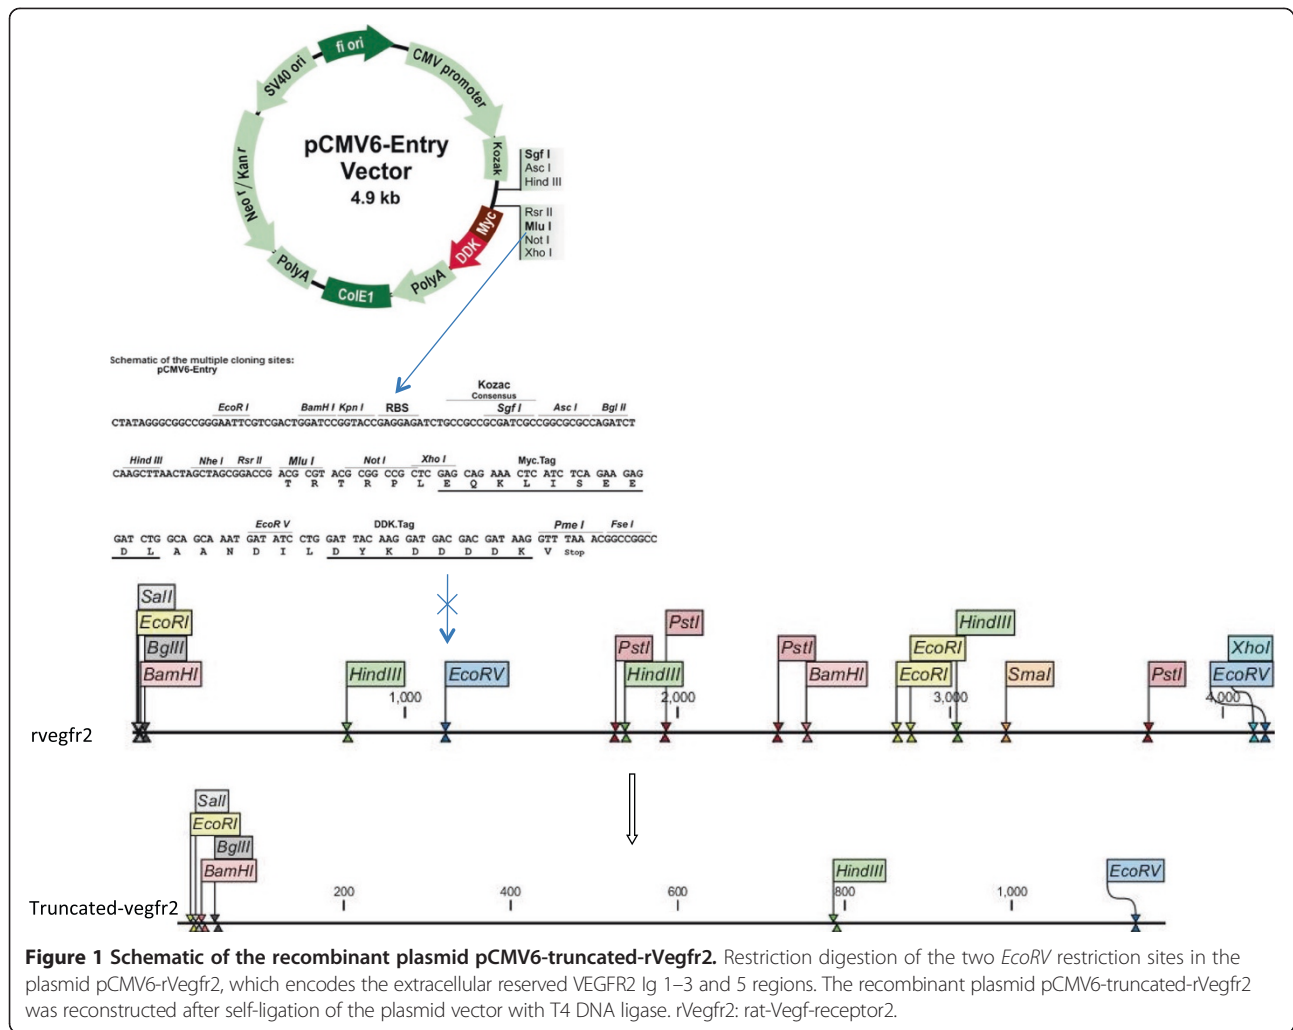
fi ori
CMV promoter
SV40 ori
pCMV6-Entry Vector
4.9 kb
Kozak
Sgf I
Asc I
Hind III
Neo 1 / Kan r
Rsr II
Mlu I
Not I
Xho I
Myc
DDK
PolyA
PolyA
ColE1

Schematic of the multiple cloning sites: pCMV6-Entry

Kozac Consensus
EcoR I BamH I Kpn I RBS Sgf I Asc I Bgl II
CTATAGGGCGGCCGGGAATTCGTCGACTGGATCCGGTACCGAGGAGATCTGCCGCCGCGATCGCCGGCGCGCCAGATCT

Hind III Nhe I Rsr II Mlu I Not I Xho I Myc.Tag
CAAGCTTAACTAGCTAGCGGACCG ACG CGT ACG CGG CCG CTC GAG CAG AAA CTC ATC TCA GAA GAG
T R T R P L E Q K L I S E E

EcoR V DDK.Tag Pme I Fse I
GAT CTG GCA GCA AAT GAT ATC CTG GAT TAC AAG GAT GAC GAC GAT AAG GTT TAA ACGGCCGGCC
D L A A N D I L D Y K D D D D K V Stop

SalI
EcoRI
BglII
BamHI
HindIII
EcoRV
1,000
PstI
PstI
HindIII
2,000
PstI
BamHI
HindIII
EcoRI
EcoRI
3,000
SmaI
PstI
XhoI
EcoRV
4,000
rvegfr2

SalI
EcoRI
BglII
BamHI
200
400
600
HindIII
800
1,000
EcoRV
Truncated-vegfr2

Figure 1 Schematic of the recombinant plasmid pCMV6-truncated-rVegfr2. Restriction digestion of the two EcoRV restriction sites in the plasmid pCMV6-rVegfr2, which encodes the extracellular reserved VEGFR2 Ig 1–3 and 5 regions. The recombinant plasmid pCMV6-truncated-rVegfr2 was reconstructed after self-ligation of the plasmid vector with T4 DNA ligase. rVegfr2: rat-Vegf-receptor2.